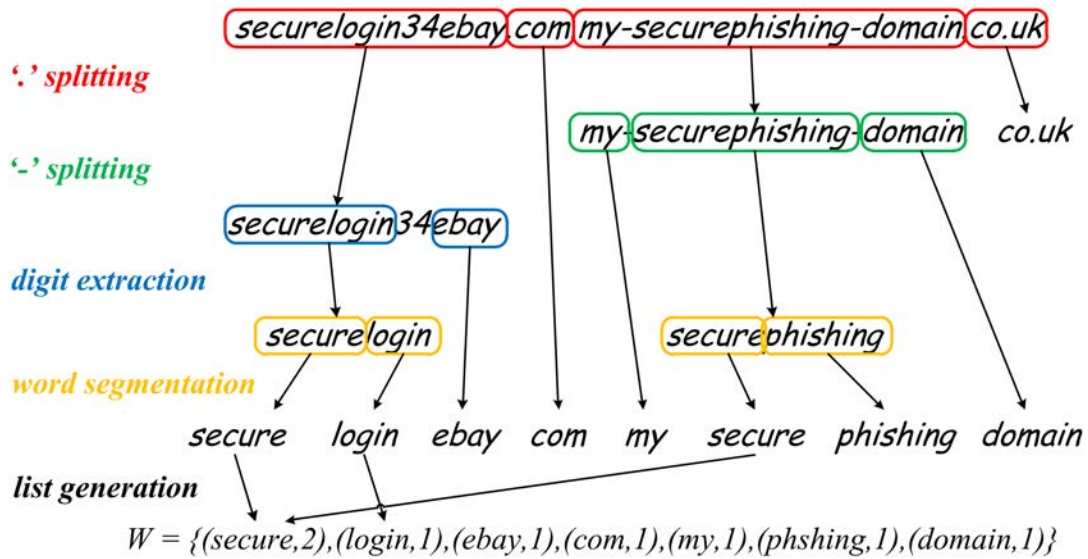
securelogin34ebay.com.my-securephishing-domain.co.uk

'.' splitting

my-securephishing-domain co.uk

'-' splitting

securelogin34ebay

digit extraction

securelogin securephishing

word segmentation

secure login ebay com my secure phishing domain

list generation

$W = \{(secure,2),(login,1),(ebay,1),(com,1),(my,1),(phshing,1),(domain,1)\}$